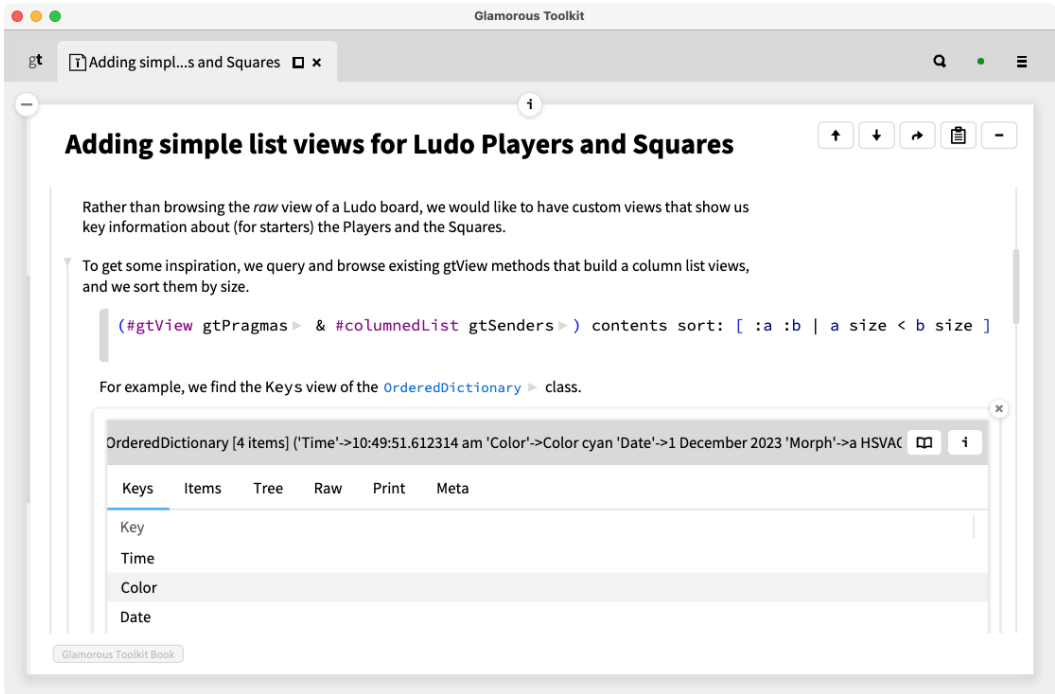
Glamorous Toolkit

gt

Adding simpl...s and Squares

Adding simple list views for Ludo Players and Squares

Rather than browsing the *raw* view of a Ludo board, we would like to have custom views that show us key information about (for starters) the Players and the Squares.

To get some inspiration, we query and browse existing gtView methods that build a column list views, and we sort them by size.

(#gtView gtPragmas & #columnedList gtSenders ) contents sort: [ :a :b | a size < b size ]

For example, we find the Keys view of the OrderedDictionary class.

OrderedDictionary [4 items] ('Time'->10:49:51.612314 am 'Color'->Color cyan 'Date'->1 December 2023 'Morph'->a HSVA(

i

| Keys | Items | Tree | Raw | Print | Meta |
|---|---|---|---|---|---|

Key
Time
Color
Date

Glamorous Toolkit Book